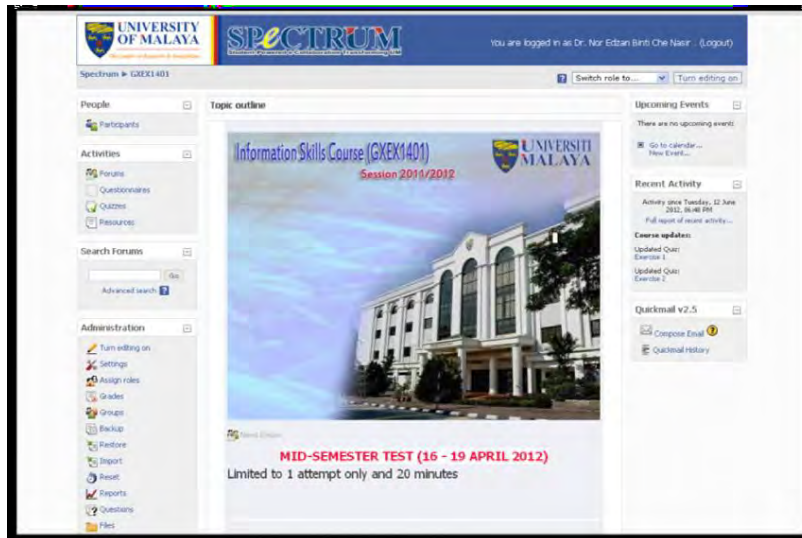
UNIVERSITY OF MALAYA

SPeCTRUM

Student Personal & Collaborative Teaching Learning UM

You are logged in as Dr. Nor Edzan Binti Che Nasir . (Logout)

Spectrum ► GXEX1401

Switch role to...

Turn editing on

People

Participants

Activities

Forums

Questionnaires

Quizzes

Resources

Search Forums

Go

Advanced search

Administration

Turn editing on

Settings

Assign roles

Grades

Groups

Backup

Restore

Import

Reset

Reports

Questions

Files

Topic outline

Information Skills Course (GXEX1401)

Session 2011/2012

UNIVERSITI MALAYA

News forum

MID-SEMESTER TEST (16 - 19 APRIL 2012)

Limited to 1 attempt only and 20 minutes

Upcoming Events

There are no upcoming events

Go to calendar...

New Event...

Recent Activity

Activity since Tuesday, 12 June 2012, 06:48 PM

Full report of recent activity...

Course updates:

Updated Quiz: Exercise 1

Updated Quiz: Exercise 2

Quickmail v2.5

Compose Email

Quickmail History